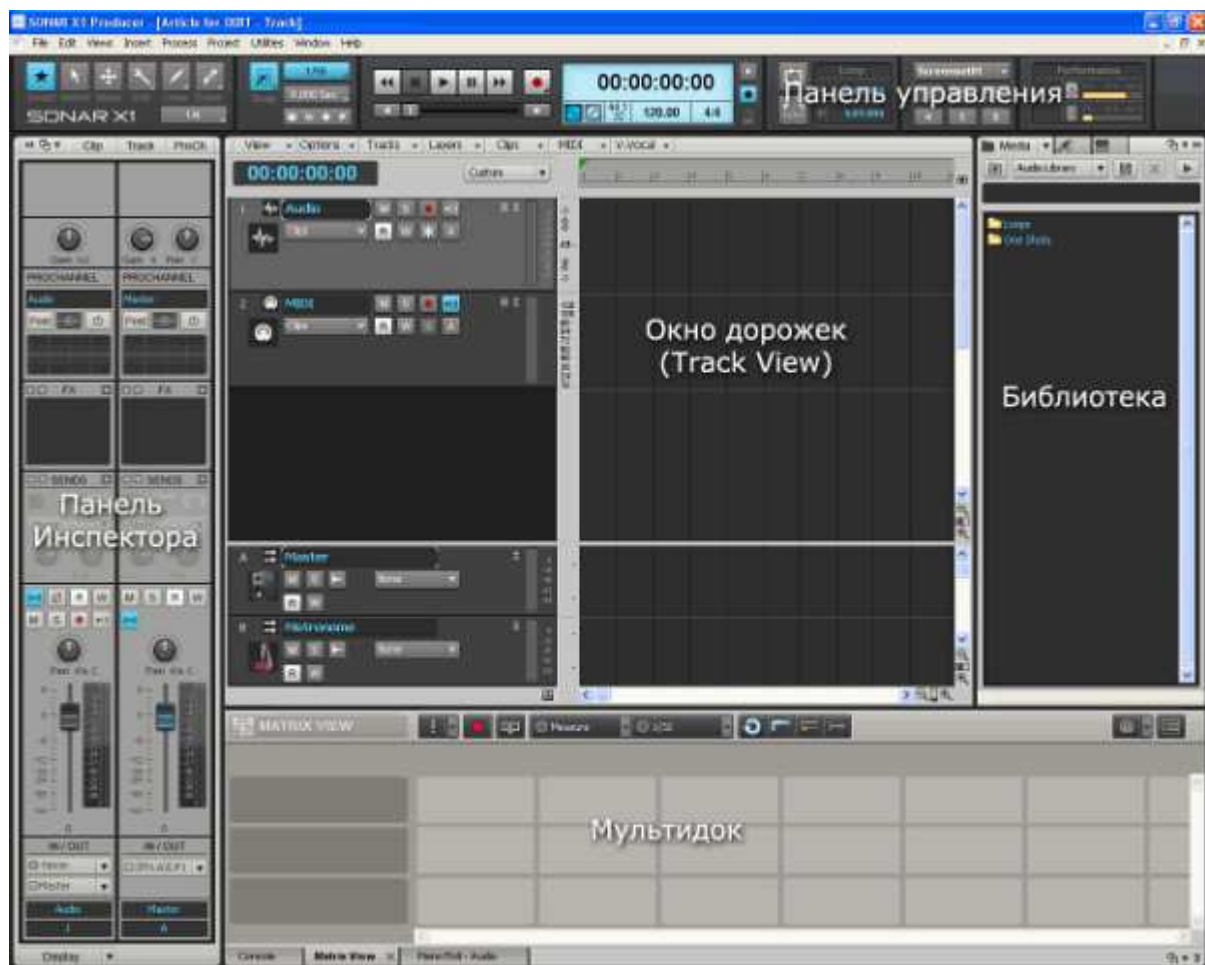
SONAR X1 Producer - [Article for 0001 - Track]

File Edit Views Insert Process Project Utilities Window Help

SONAR X1

00:00:00:00

120.00 4/4

Панель управления

Clip Track ProCh

View Options Tracks Layers Clips MIDI V-Vocal

00:00:00:00

Audio

MIDI

PROCHANNEL PROCHANNEL

Audio Master

FX FX

SENDS SENDS

Панель Инспектора

Master

Metronome

Окно дорожек (Track View)

Media Audio Library

Loops

One Shots

Библиотека

IN / OUT IN / OUT

None

Master

Audio Master

1 A

MATRIX VIEW

Мультидок

Display

Console Matrix View Piano Roll - Audio